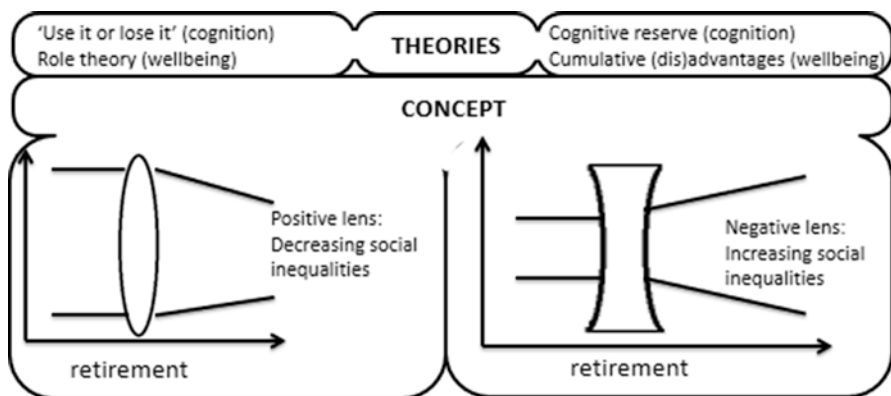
'Use it or lose it' (cognition)
Role theory (wellbeing)

THEORIES

Cognitive reserve (cognition)
Cumulative (dis)advantages (wellbeing)

CONCEPT

Positive lens:
Decreasing social inequalities

retirement

Negative lens:
Increasing social inequalities

retirement